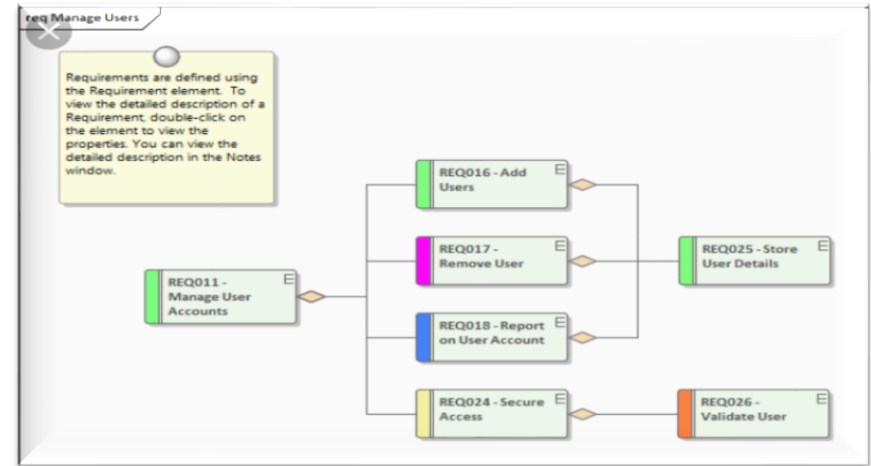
req Manage Users

Requirements are defined using the Requirement element. To view the detailed description of a Requirement, double-click on the element to view the properties. You can view the detailed description in the Notes window.

REQ011 - Manage User Accounts

E

REQ016 - Add Users

E

REQ017 - Remove User

E

REQ018 - Report on User Account

E

REQ024 - Secure Access

E

REQ025 - Store User Details

E

REQ026 - Validate User

E